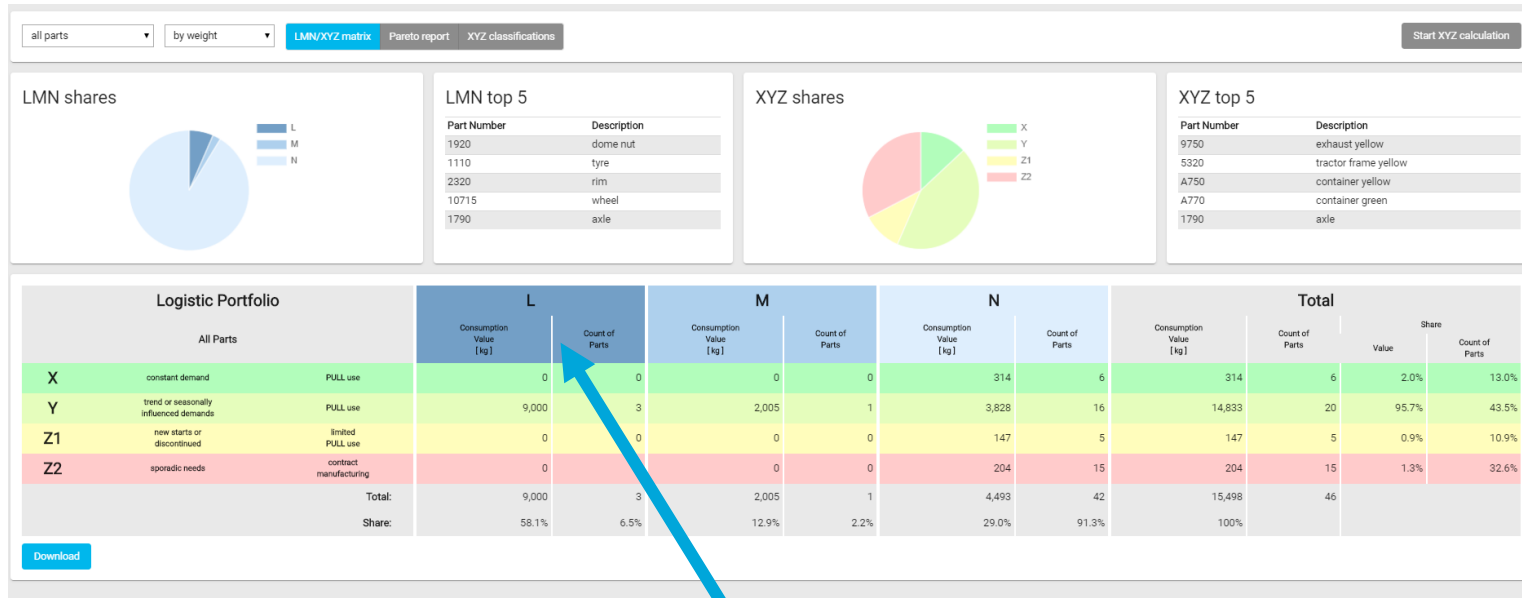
all parts ▾ by weight ▾ LMN/XYZ matrix Pareto report XYZ classifications Start XYZ calculation

LMN shares

L
M
N

LMN top 5

| Part Number | Description |
|---|---|
| 1920 | dome nut |
| 1110 | tyre |
| 2320 | rim |
| 10715 | wheel |
| 1790 | axle |

XYZ shares

X
Y
Z1
Z2

XYZ top 5

| Part Number | Description |
|---|---|
| 9750 | exhaust yellow |
| 5320 | tractor frame yellow |
| A750 | container yellow |
| A770 | container green |
| 1790 | axle |

| Logistic Portfolio | | | L | | M | | N | | Total | | | |
|---|---|---|---|---|---|---|---|---|---|---|---|---|
| All Parts | | | Consumption Value [kg] | Count of Parts | Consumption Value [kg] | Count of Parts | Consumption Value [kg] | Count of Parts | Consumption Value [kg] | Count of Parts | Share Value | Share Count of Parts |
| X | constant demand | PULL use | 0 | 0 | 0 | 0 | 314 | 6 | 314 | 6 | 2.0% | 13.0% |
| Y | trend or seasonally influenced demands | PULL use | 9,000 | 3 | 2,005 | 1 | 3,828 | 16 | 14,833 | 20 | 95.7% | 43.5% |
| Z1 | new starts or discontinued | limited PULL use | 0 | 0 | 0 | 0 | 147 | 5 | 147 | 5 | 0.9% | 10.9% |
| Z2 | sporadic needs | contract manufacturing | 0 | | 0 | 0 | 204 | 15 | 204 | 15 | 1.3% | 32.6% |
| | | Total: | 9,000 | 3 | 2,005 | 1 | 4,493 | 42 | 15,498 | 46 | | |
| | | Share: | 58.1% | 6.5% | 12.9% | 2.2% | 29.0% | 91.3% | 100% | | | |

Download